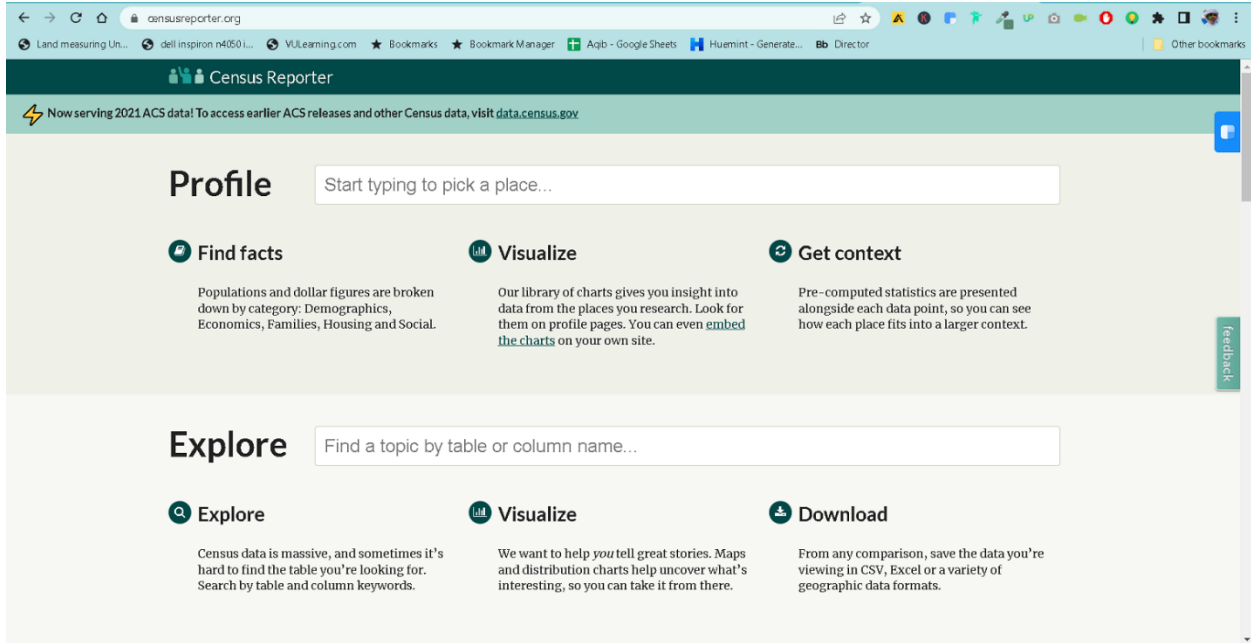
censusreporter.org

Land measuring Un... dell inspiron n4050 i... VULearning.com Bookmarks Bookmark Manager Aqib - Google Sheets Huemint - Generate... Bb Director Other bookmarks

Census Reporter

Now serving 2021 ACS data! To access earlier ACS releases and other Census data, visit data.census.gov

Profile Start typing to pick a place...

Find facts

Populations and dollar figures are broken down by category: Demographics, Economics, Families, Housing and Social.

Visualize

Our library of charts gives you insight into data from the places you research. Look for them on profile pages. You can even embed the charts on your own site.

Get context

Pre-computed statistics are presented alongside each data point, so you can see how each place fits into a larger context.

feedback

Explore Find a topic by table or column name...

Explore

Census data is massive, and sometimes it's hard to find the table you're looking for. Search by table and column keywords.

Visualize

We want to help you tell great stories. Maps and distribution charts help uncover what's interesting, so you can take it from there.

Download

From any comparison, save the data you're viewing in CSV, Excel or a variety of geographic data formats.